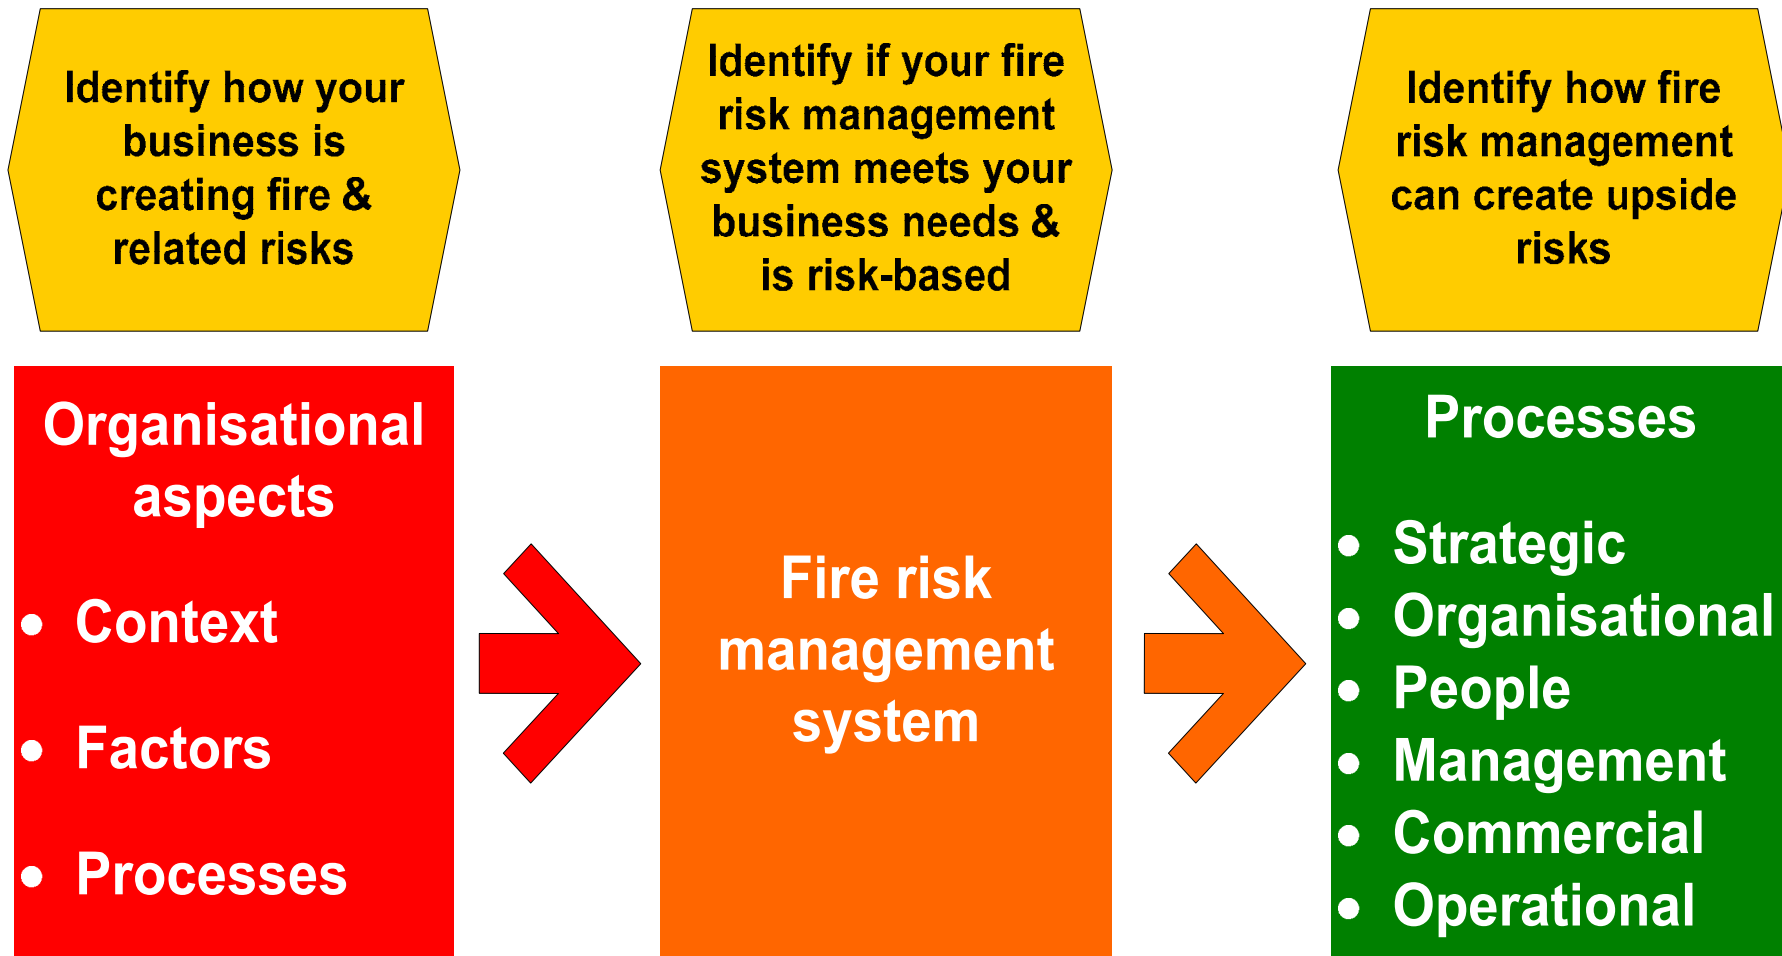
Identify how your business is creating fire & related risks

Identify if your fire risk management system meets your business needs & is risk-based

Identify how fire risk management can create upside risks

Organisational aspects

- Context
- Factors
- Processes

Fire risk management system

Processes

- Strategic
- Organisational
- People
- Management
- Commercial
- Operational